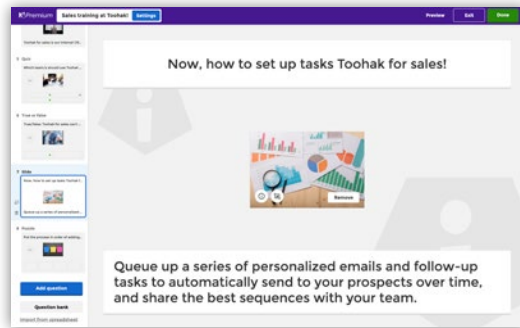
K! Premium Sales training at Toohak! Settings Preview Exit Done

Toohak for sales is our internal Sh...

7 Quiz
Which tasks is should use Toohak...

8 True or False
True/false: Toohak for sales can't...

9 Slide
Now, how to set up tasks Toohak f...
Queue up a series of personalized...

10 Puzzle
Put the process in order of adding...

Add question
Question bank
Import from spreadsheet

Now, how to set up tasks Toohak for sales!

Remove

Queue up a series of personalized emails and follow-up tasks to automatically send to your prospects over time, and share the best sequences with your team.